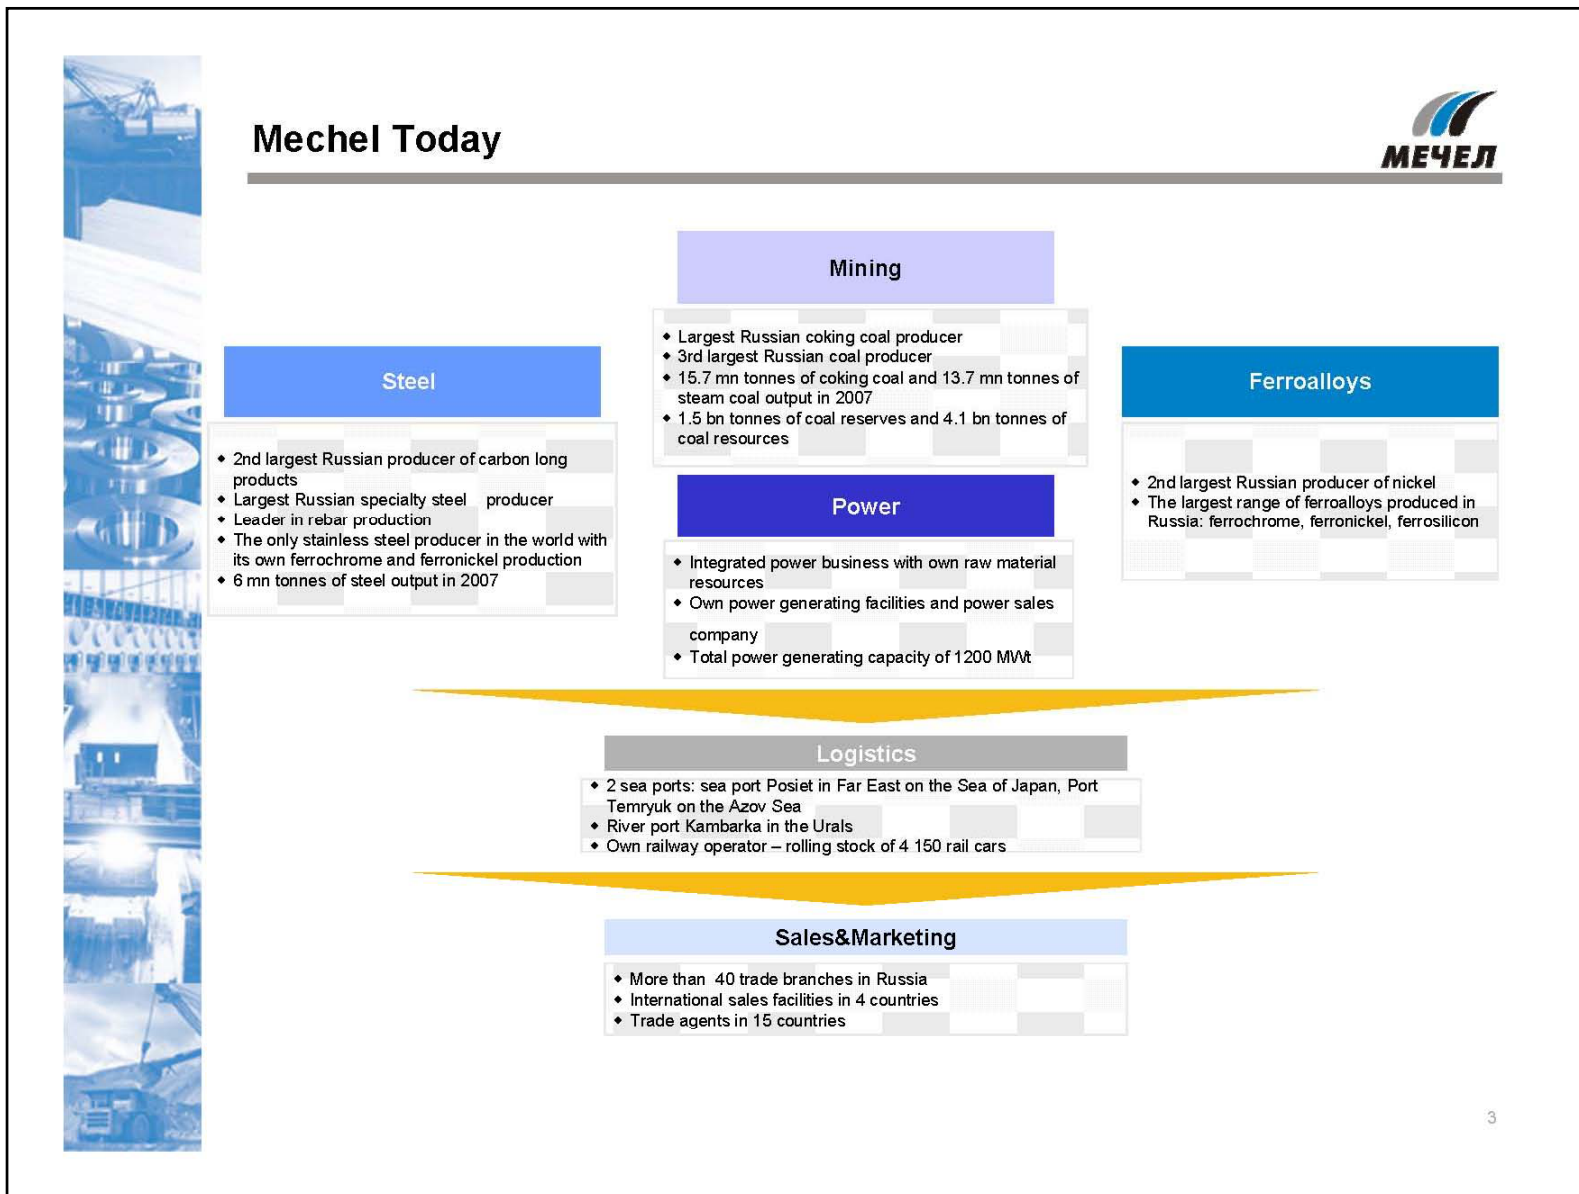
Mechel Today

МЕЧЕЛ

Mining

- Largest Russian coking coal producer
- 3rd largest Russian coal producer
- 15.7 mn tonnes of coking coal and 13.7 mn tonnes of steam coal output in 2007
- 1.5 bn tonnes of coal reserves and 4.1 bn tonnes of coal resources

Steel

- 2nd largest Russian producer of carbon long products
- Largest Russian specialty steel producer
- Leader in rebar production
- The only stainless steel producer in the world with its own ferrochrome and ferronickel production
- 6 mn tonnes of steel output in 2007

Ferroalloys

- 2nd largest Russian producer of nickel
- The largest range of ferroalloys produced in Russia: ferrochrome, ferronickel, ferrosilicon

Power

- Integrated power business with own raw material resources
- Own power generating facilities and power sales company
- Total power generating capacity of 1200 MWt

Logistics

- 2 sea ports: sea port Posiet in Far East on the Sea of Japan, Port Temryuk on the Azov Sea
- River port Kambarka in the Urals
- Own railway operator – rolling stock of 4 150 rail cars

Sales&Marketing

- More than 40 trade branches in Russia
- International sales facilities in 4 countries
- Trade agents in 15 countries

3